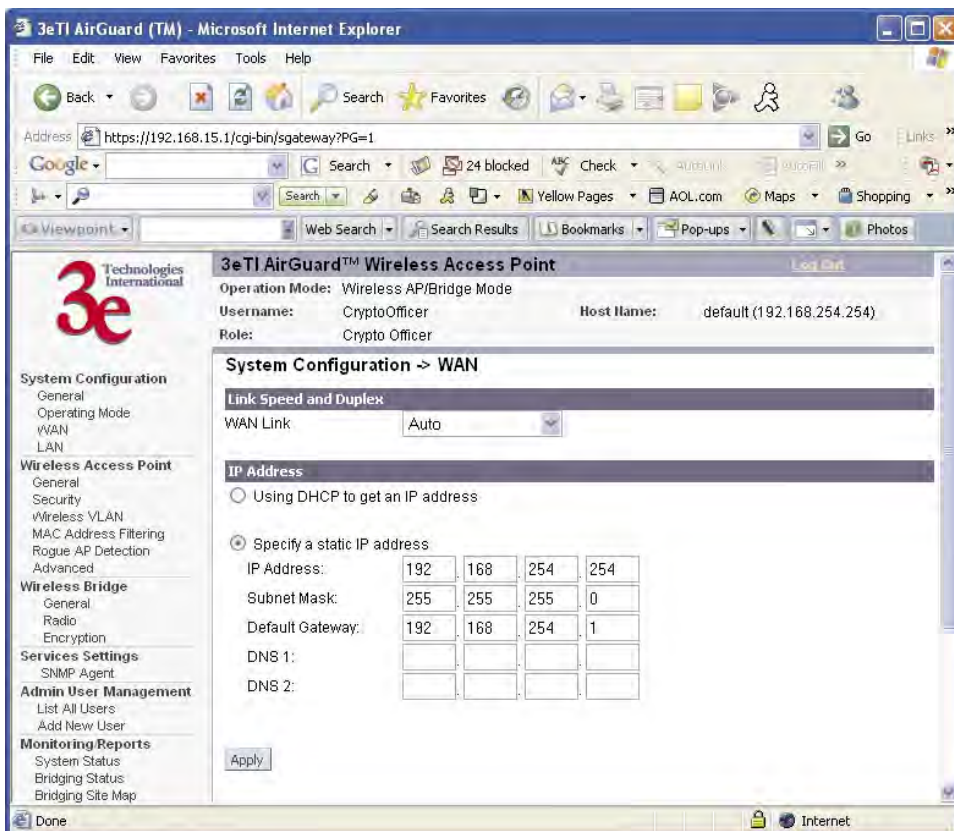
3eTI AirGuard (TM) - Microsoft Internet Explorer

File Edit View Favorites Tools Help

Back Search Favorites

Address https://192.168.15.1/cgi-bin/sgateway?PG=1 Go Links

Google Search 24 blocked Check AutoLink AutoFill

Search Yellow Pages AOL.com Maps Shopping

Viewpoint Web Search Search Results Bookmarks Pop-ups Photos

3e Technologies International

3eTI AirGuard™ Wireless Access Point

Log Out

Operation Mode: Wireless AP/Bridge Mode
Username: CryptoOfficer
Host Name: default (192.168.254.254)
Role: Crypto Officer

System Configuration
General
Operating Mode
WAN
LAN
Wireless Access Point
General
Security
Wireless VLAN
MAC Address Filtering
Rogue AP Detection
Advanced
Wireless Bridge
General
Radio
Encryption
Services Settings
SNMP Agent
Admin User Management
List All Users
Add New User
Monitoring/Reports
System Status
Bridging Status
Bridging Site Map

System Configuration -> WAN

Link Speed and Duplex

WAN Link Auto

IP Address

Using DHCP to get an IP address

Specify a static IP address

| | | | | |
|---|---|---|---|---|
| IP Address: | 192 | 168 | 254 | 254 |
| Subnet Mask: | 255 | 255 | 255 | 0 |
| Default Gateway: | 192 | 168 | 254 | 1 |
| DNS 1: | | | | |
| DNS 2: | | | | |

Apply

Done Internet